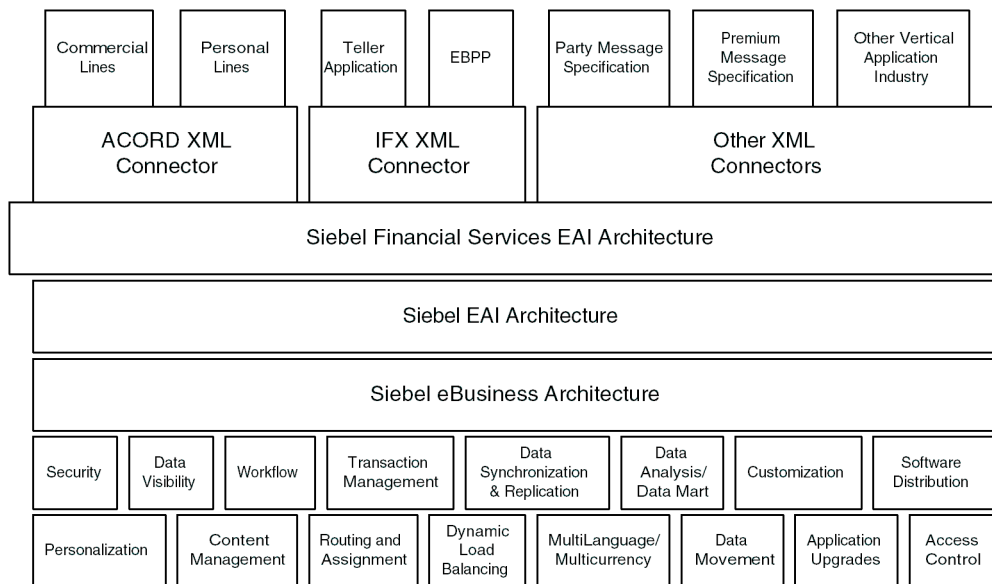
Commercial Lines

Personal Lines

Teller Application

EBPP

Party Message Specification

Premium Message Specification

Other Vertical Application Industry

ACORD XML Connector

IFX XML Connector

Other XML Connectors

Siebel Financial Services EAI Architecture

Siebel EAI Architecture

Siebel eBusiness Architecture

Security

Data Visibility

Workflow

Transaction Management

Data Synchronization & Replication

Data Analysis/ Data Mart

Customization

Software Distribution

Personalization

Content Management

Routing and Assignment

Dynamic Load Balancing

MultiLanguage/ Multicurrency

Data Movement

Application Upgrades

Access Control